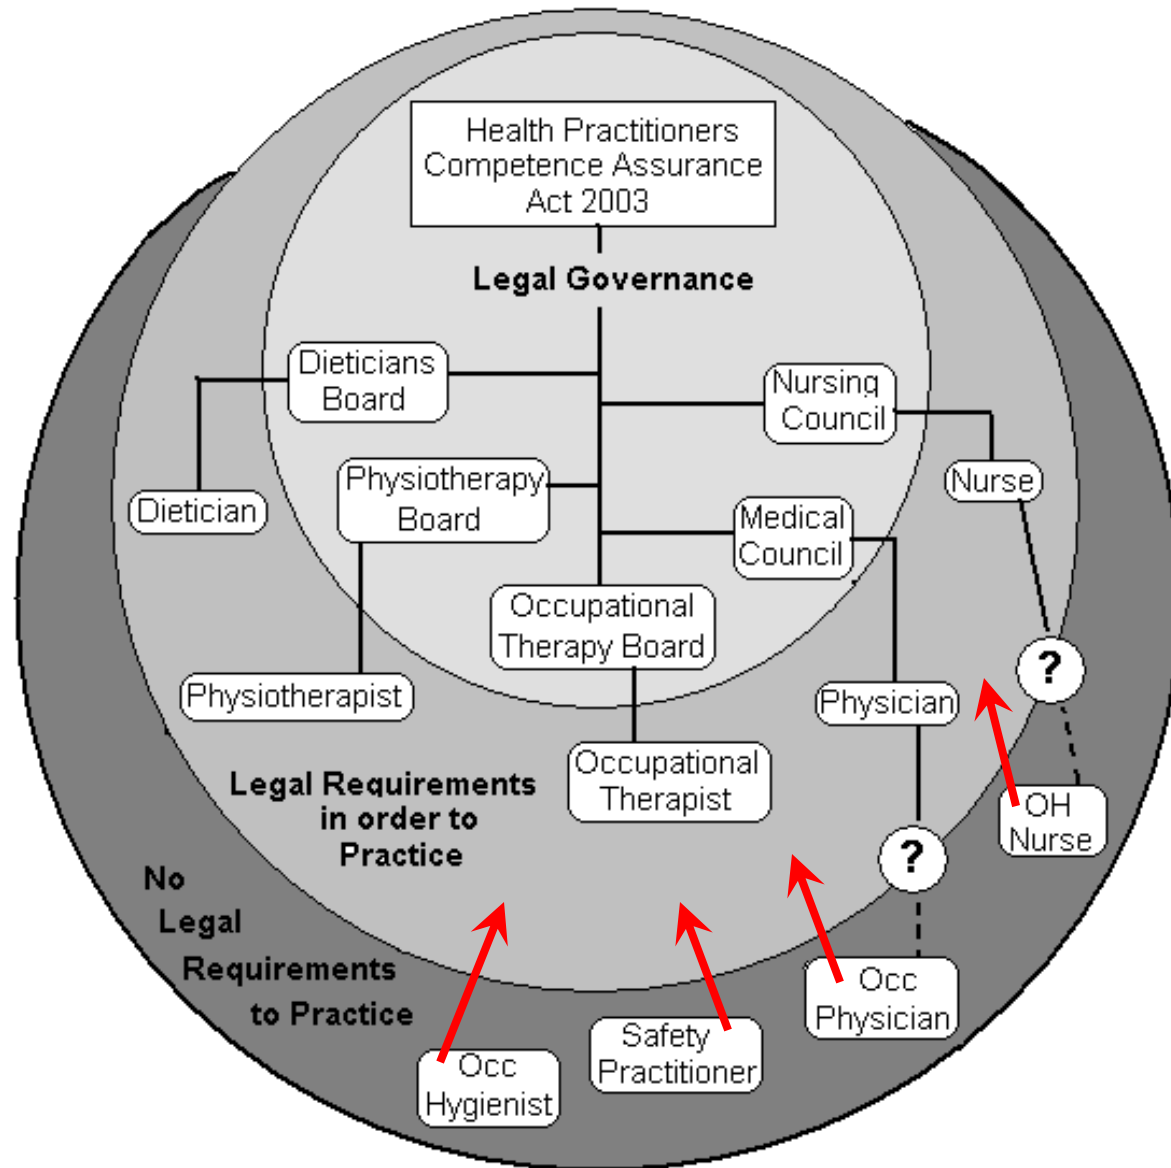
Health Practitioners Competence Assurance Act 2003

Legal Governance

Dieticians Board

Nursing Council

Dietician

Physiotherapy Board

Nurse

Medical Council

Occupational Therapy Board

?

Physiotherapist

Physician

Occupational Therapist

OH Nurse

Legal Requirements in order to Practice

?

No Legal Requirements to Practice

Occ Physician

Safety Practitioner

Occ Hygienist